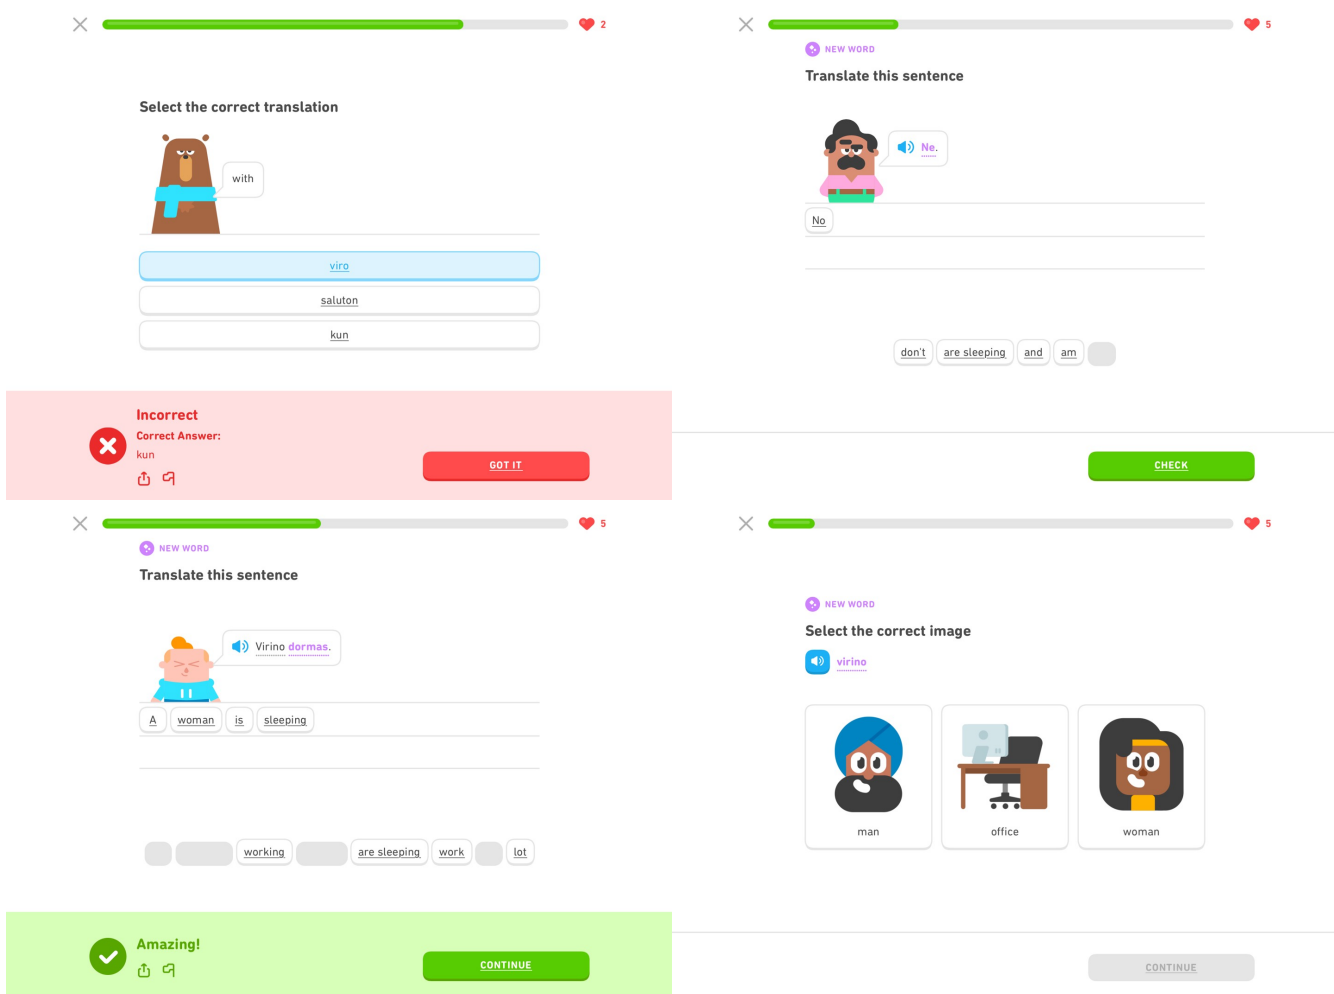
2

Select the correct translation

with

viro

saluton

kun

Incorrect

Correct Answer:

kun

GOT IT

5

NEW WORD

Translate this sentence

Ne.

No

don't

are sleeping

and

am

CHECK

5

NEW WORD

Translate this sentence

Virino dormas.

A

woman

is

sleeping

working

are sleeping

work

lot

Amazing!

CONTINUE

5

NEW WORD

Select the correct image

virino

man

office

woman

CONTINUE